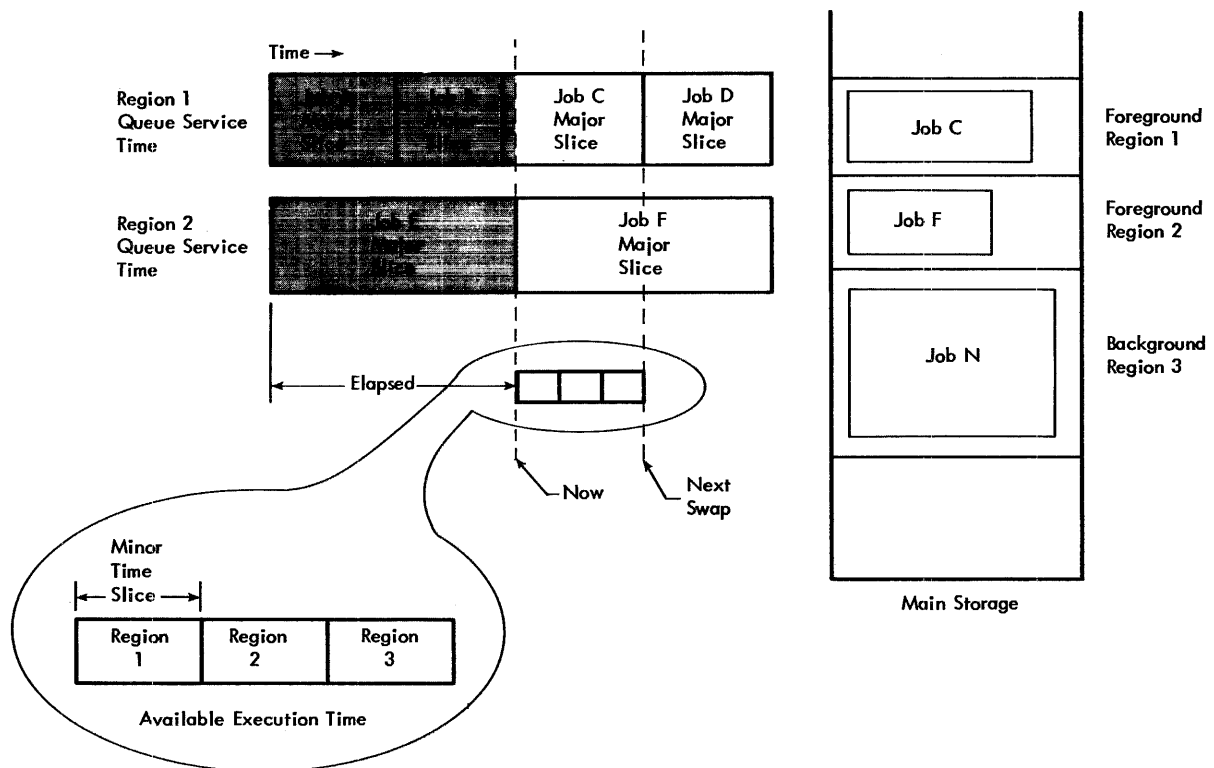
Time →

Region 1 Queue Service Time

Job A Major Slice | Job B Major Slice | Job C Major Slice | Job D Major Slice

Region 2 Queue Service Time

Job E Major Slice | Job F Major Slice

Elapsed

Now

Next Swap

Minor Time Slice

| Region 1 | Region 2 | Region 3 |
|---|---|---|

Available Execution Time

Job C

Foreground Region 1

Job F

Foreground Region 2

Job N

Background Region 3

Main Storage